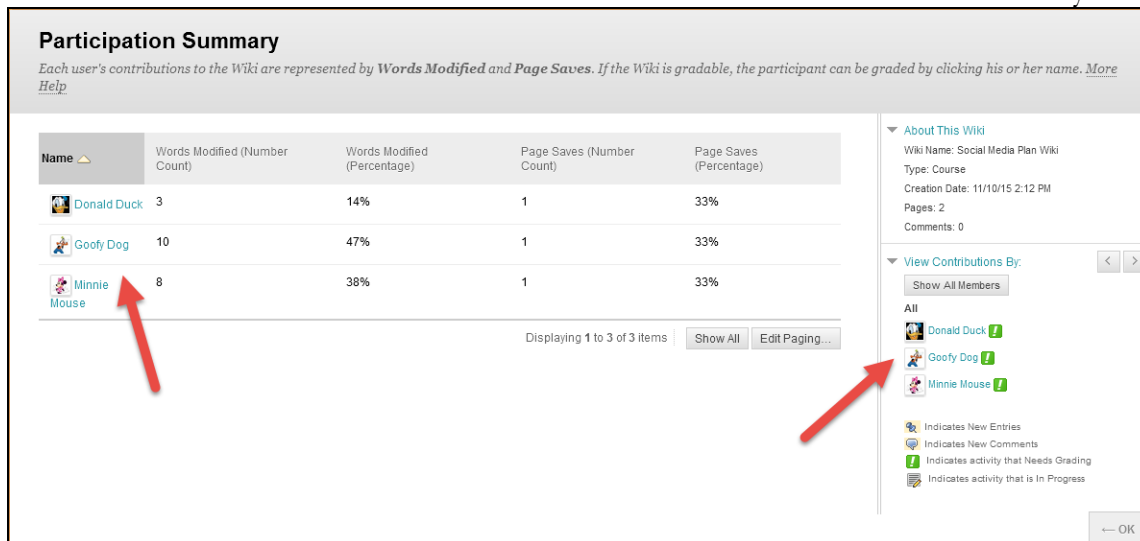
Participation Summary

Each user's contributions to the Wiki are represented by **Words Modified** and **Page Saves**. If the Wiki is gradable, the participant can be graded by clicking his or her name. More Help

| Name | Words Modified (Number Count) | Words Modified (Percentage) | Page Saves (Number Count) | Page Saves (Percentage) |
|---|---|---|---|---|
| Donald Duck | 3 | 14% | 1 | 33% |
| Goofy Dog | 10 | 47% | 1 | 33% |
| Minnie Mouse | 8 | 38% | 1 | 33% |

Displaying 1 to 3 of 3 items Show All Edit Paging...

About This Wiki
Wiki Name: Social Media Plan Wiki
Type: Course
Creation Date: 11/10/15 2:12 PM
Pages: 2
Comments: 0

View Contributions By:
Show All Members
All
Donald Duck
Goofy Dog
Minnie Mouse

Indicates New Entries
Indicates New Comments
Indicates activity that Needs Grading
Indicates activity that is In Progress

← OK